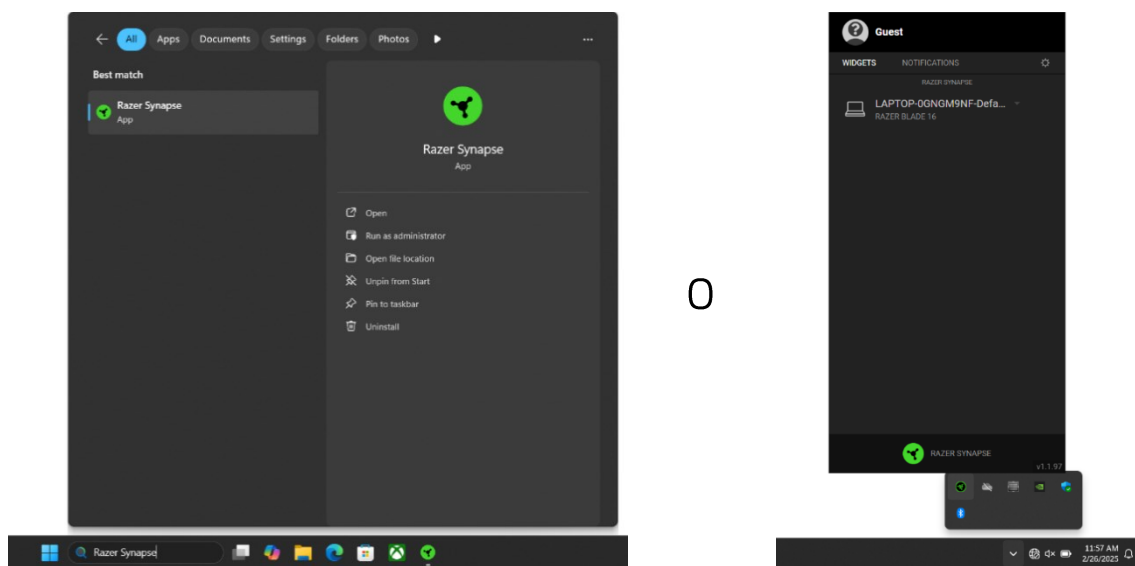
All Apps Documents Settings Folders Photos ...

Best match

Razer Synapse
App

Razer Synapse
App

Open
Run as administrator
Open file location
Unpin from Start
Pin to taskbar
Uninstall

Razer Synapse

O

Guest

WIDGETS NOTIFICATIONS

RAZER SYNAPSE

LAPTOP-0GNGM9NF-Defa...
RAZER BLADE 16

RAZER SYNAPSE

v1.1.97

11:57 AM
2/26/2025